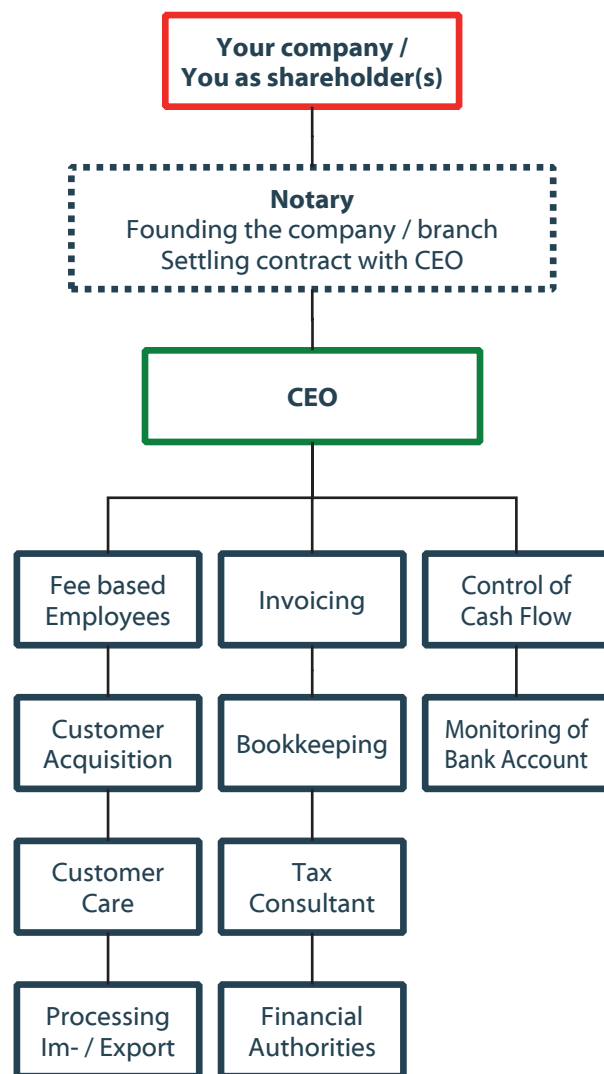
Your company / You as shareholder(s)

Notary
Founding the company / branch
Settling contract with CEO

CEO

Fee based Employees

Customer Acquisition

Customer Care

Processing Im- / Export

Invoicing

Bookkeeping

Tax Consultant

Financial Authorities

Control of Cash Flow

Monitoring of Bank Account